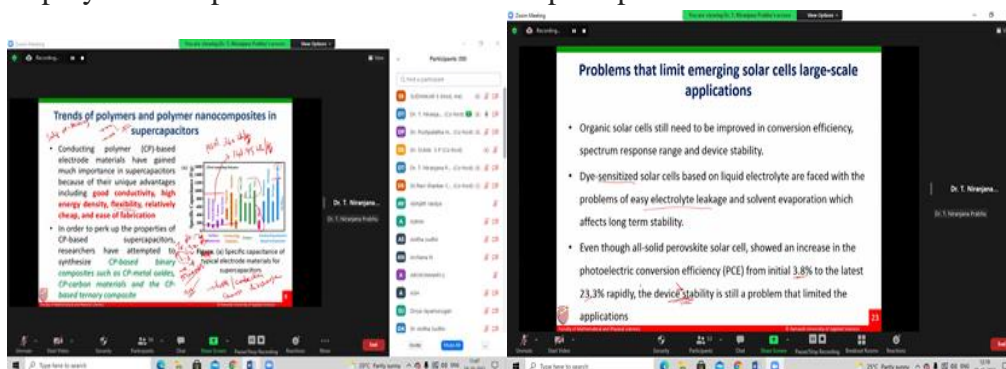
Zoom Meeting

You are viewing Dr. T. Niranjana Prabhu's screen

View Options

Recording...

Trends of polymers and polymer nanocomposites in supercapacitors

• Conducting polymer (CP)-based electrode materials have gained much importance in supercapacitors because of their unique advantages including good conductivity, high energy density, flexibility, relatively cheap, and ease of fabrication

• In order to perk up the properties of CP-based supercapacitors, researchers have attempted to synthesize CP-based binary composites such as CP-metal oxides, CP-carbon materials and the CP-based ternary composite

Figure. (a) Specific capacitance of typical electrode materials for supercapacitors.

Dr. T. Niranjana...

Dr. T. Niranjana Prabhu

Participants (59)

Find a participant

Unmute

Start Video

Security

Participants

Chat

Share Screen

Pause/Stop Recording

Reactions

More

End

Type here to search

Problems that limit emerging solar cells large-scale applications

• Organic solar cells still need to be improved in conversion efficiency, spectrum response range and device stability.

• Dye-sensitized solar cells based on liquid electrolyte are faced with the problems of easy electrolyte leakage and solvent evaporation which affects long term stability.

• Even though all-solid perovskite solar cell, showed an increase in the photoelectric conversion efficiency (PCE) from initial 3.8% to the latest 23.3% rapidly, the device stability is still a problem that limited the applications

23

Dr. T. Niranjana...

Dr. T. Niranjana Prabhu

Breakout Rooms

Reactions

End

25°C Partly sunny